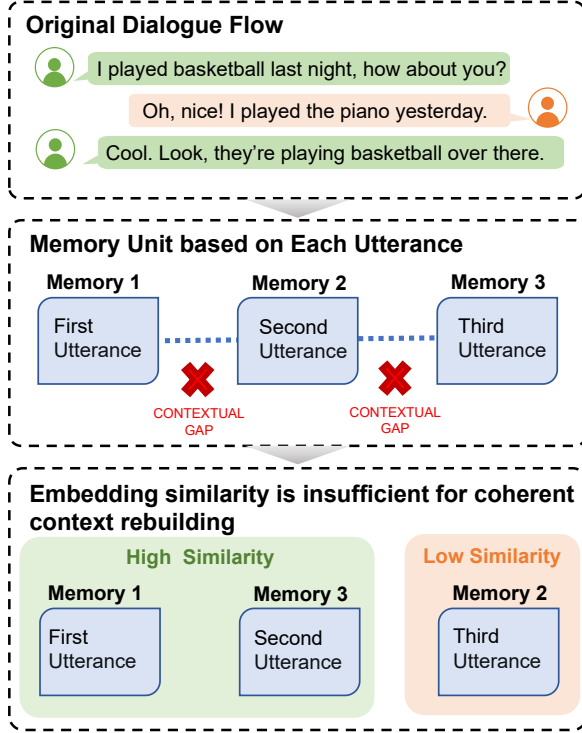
Original Dialogue Flow

I played basketball last night, how about you?

Oh, nice! I played the piano yesterday.

Cool. Look, they're playing basketball over there.

Memory Unit based on Each Utterance

Memory 1
First Utterance

Memory 2
Second Utterance

Memory 3
Third Utterance

CONTEXTUAL GAP

CONTEXTUAL GAP

Embedding similarity is insufficient for coherent context rebuilding

High Similarity

Memory 1
First Utterance

Memory 3
Second Utterance

Low Similarity

Memory 2
Third Utterance